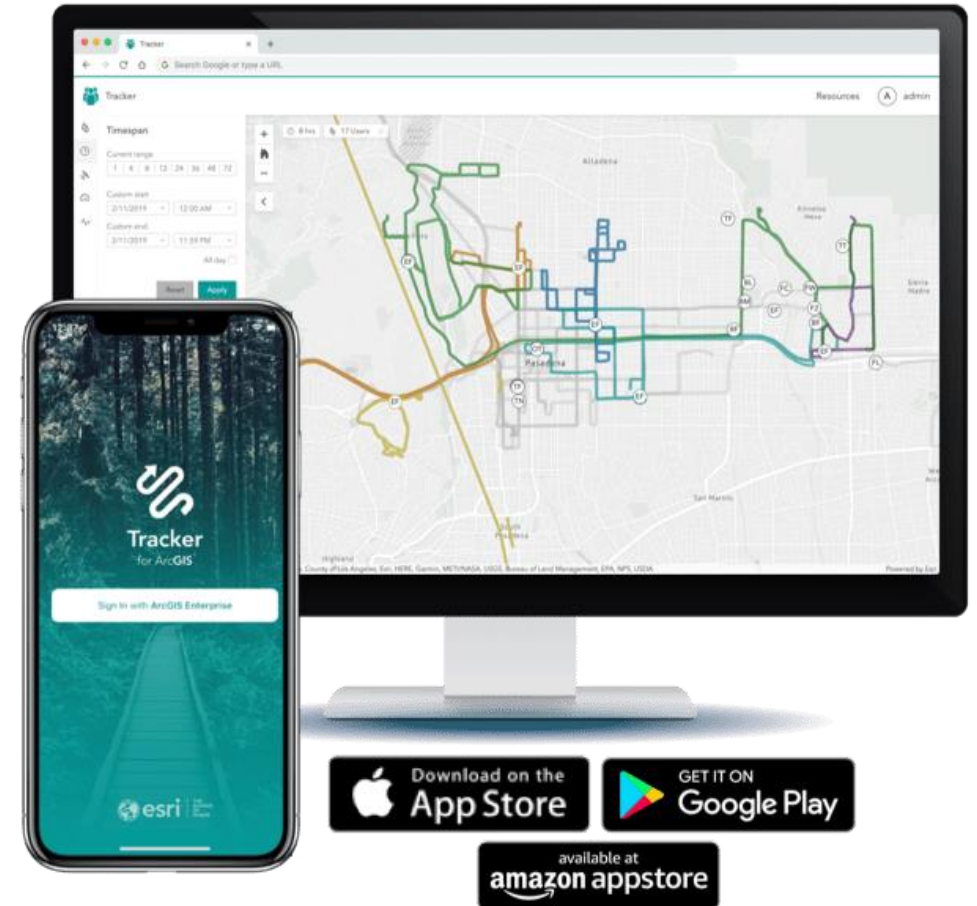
Tracker

Search Google or type a URL

Tracker

Resources

A admin

Timespan

8 hrs

17 Users

Current range

1 4 8 12 24 3d 4d 7d

Custom start

2/11/2019

12:00 AM

Custom end

2/11/2019

11:59 PM

All day

Reset

Apply

Altadena

Pasadena

San Marino

South Pasadena

Highland

Sierra Madre

County of Los Angeles, Esri, HERE, Garmin, METI/NASA, USGS, Bureau of Land Management, EPA, NPS, USDA

Powered by Esri

EF

TF

TT

BL

FL

PW

BM

EF

RF

DT

TP

TN

FZ

FL

Tracker for ArcGIS

Sign In with ArcGIS Enterprise

esri

Download on the App Store

GET IT ON Google Play

available at amazon appstore